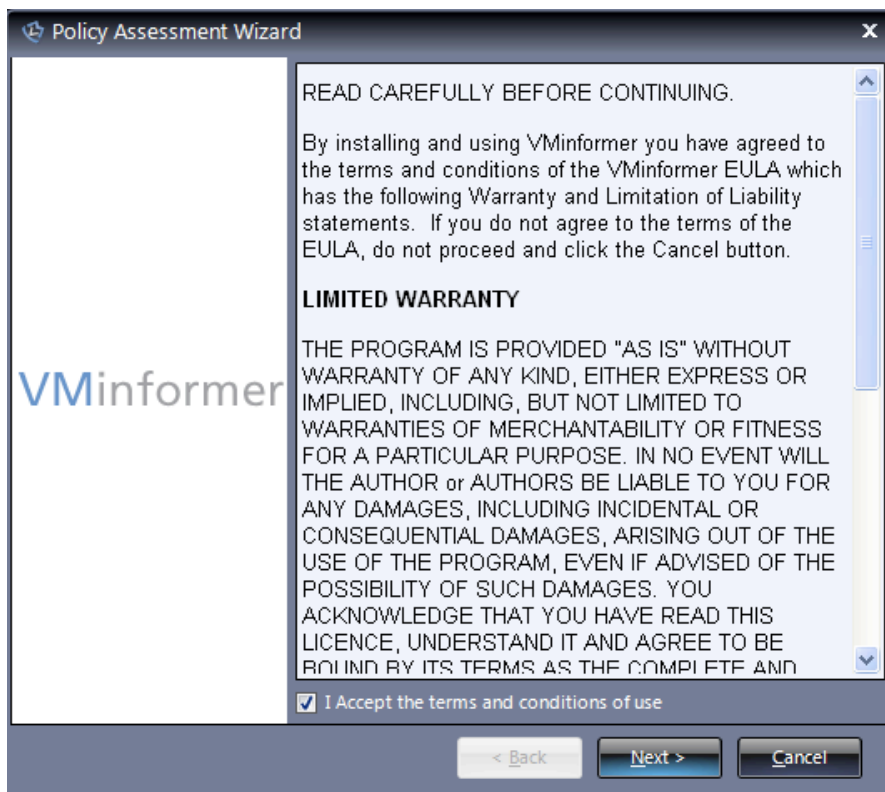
Policy Assessment Wizard

x

VMinformer

READ CAREFULLY BEFORE CONTINUING.

By installing and using VMinformer you have agreed to the terms and conditions of the VMinformer EULA which has the following Warranty and Limitation of Liability statements. If you do not agree to the terms of the EULA, do not proceed and click the Cancel button.

LIMITED WARRANTY

THE PROGRAM IS PROVIDED "AS IS" WITHOUT WARRANTY OF ANY KIND, EITHER EXPRESS OR IMPLIED, INCLUDING, BUT NOT LIMITED TO WARRANTIES OF MERCHANTABILITY OR FITNESS FOR A PARTICULAR PURPOSE. IN NO EVENT WILL THE AUTHOR or AUTHORS BE LIABLE TO YOU FOR ANY DAMAGES, INCLUDING INCIDENTAL OR CONSEQUENTIAL DAMAGES, ARISING OUT OF THE USE OF THE PROGRAM, EVEN IF ADVISED OF THE POSSIBILITY OF SUCH DAMAGES. YOU ACKNOWLEDGE THAT YOU HAVE READ THIS LICENCE, UNDERSTAND IT AND AGREE TO BE BOUND BY ITS TERMS AS THE COMPLETE AND

I Accept the terms and conditions of use

< Back

Next >

Cancel